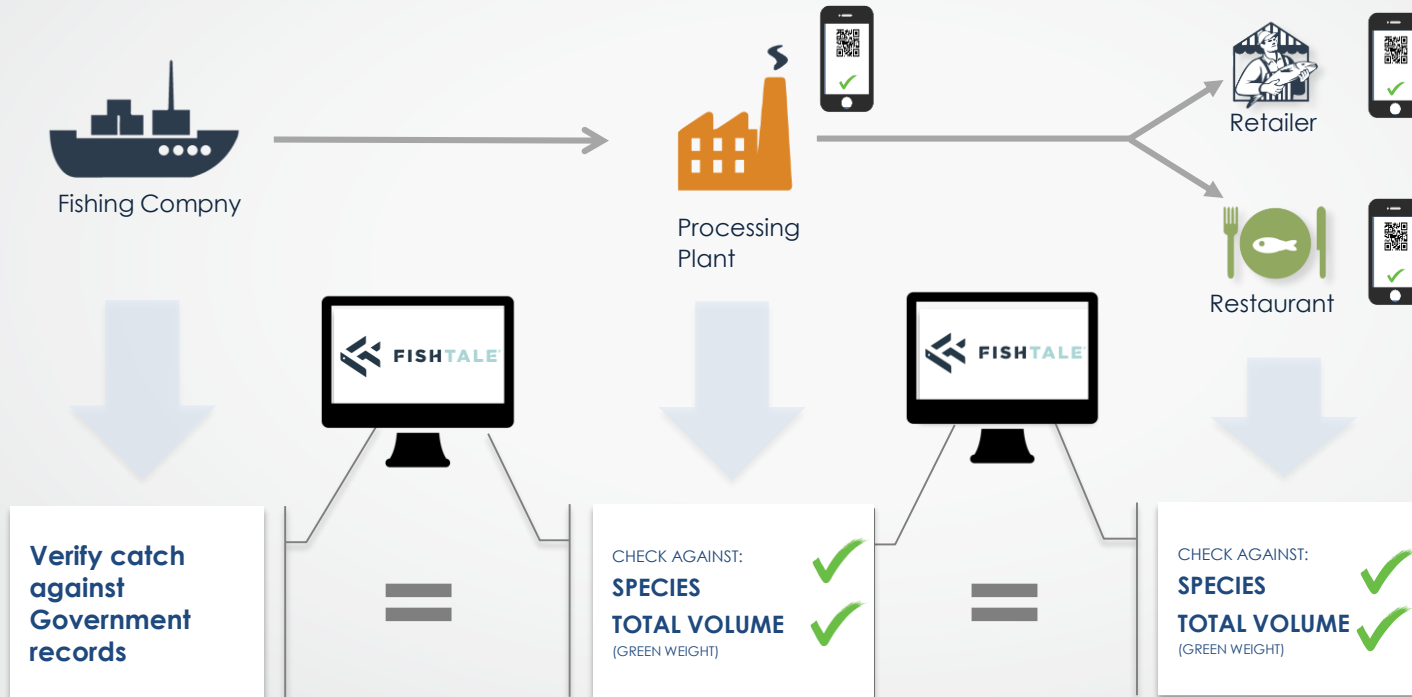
Fishing Compny

Processing Plant

Retailer

Restaurant

FISHTALE

FISHTALE

Verify catch against Government records

=

CHECK AGAINST:
SPECIES
TOTAL VOLUME
(GREEN WEIGHT)

=

CHECK AGAINST:
SPECIES
TOTAL VOLUME
(GREEN WEIGHT)